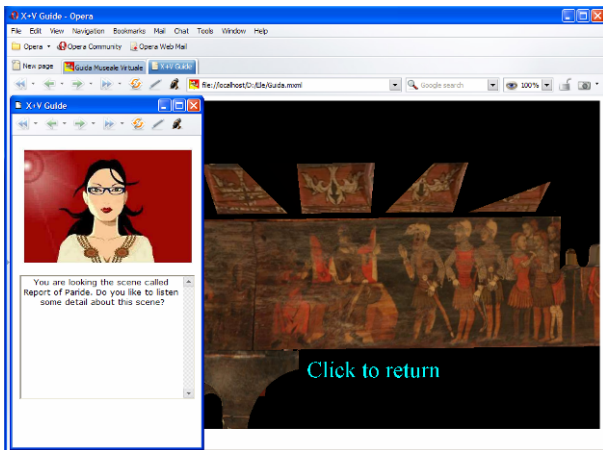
X+V Guide - Opera

File Edit View Navigation Bookmarks Mail Chat Tools Window Help

Opera Opera Community Opera Web Mail

New page Guida Museale Virtuale X+V Guide

file://localhost/C:/tle/Guida.mxml

Google search

100%

X+V Guide

You are looking the scene called Report of Paride. Do you like to listen some detail about this scene?

Click to return